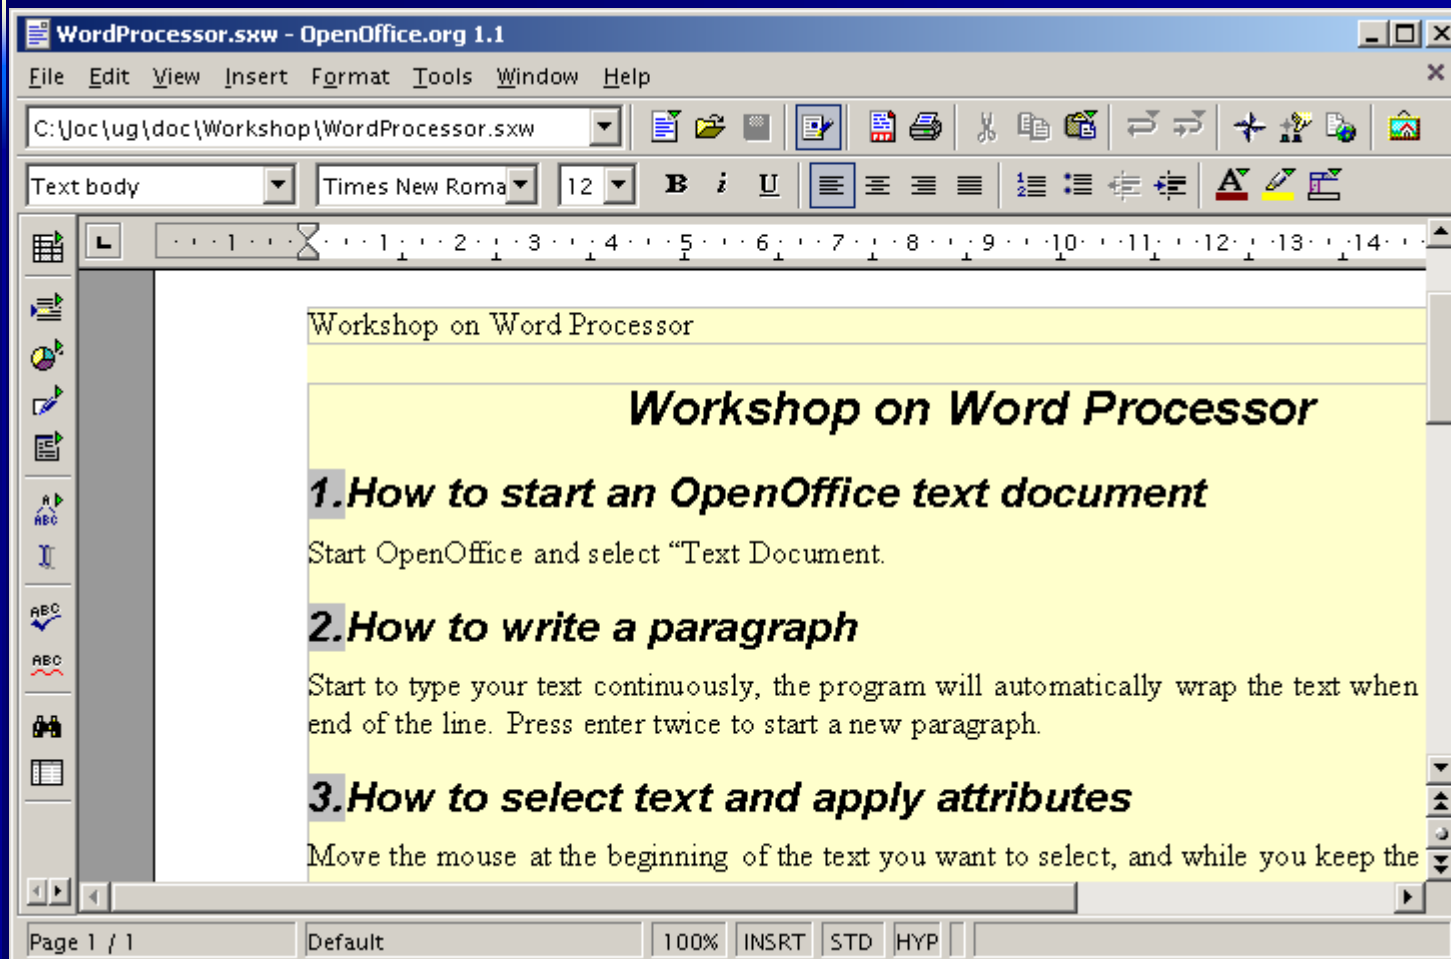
WordProcessor.sxw - OpenOffice.org 1.1

File Edit View Insert Format Tools Window Help

C:\Joc\ug\doc\Workshop\WordProcessor.sxw

Text body | Times New Roma | 12

· · · 1 · · · 1 · · · 2 · · · 3 · · · 4 · · · 5 · · · 6 · · · 7 · · · 8 · · · 9 · · · 10 · · · 11 · · · 12 · · · 13 · · · 14 · ·

Workshop on Word Processor

Workshop on Word Processor

1.How to start an OpenOffice text document

Start OpenOffice and select “Text Document.

2.How to write a paragraph

Start to type your text continuously, the program will automatically wrap the text when end of the line. Press enter twice to start a new paragraph.

3.How to select text and apply attributes

Move the mouse at the beginning of the text you want to select, and while you keep the

Page 1 / 1 | Default | 100% | INSRT | STD | HYP